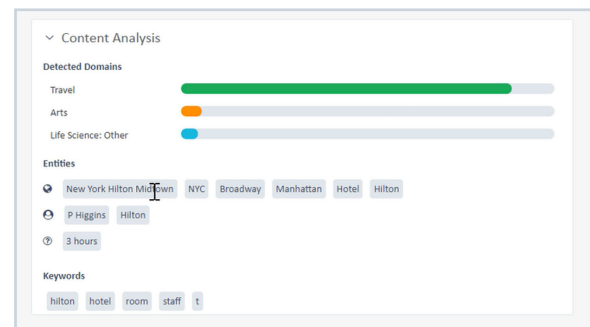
Content Analysis

Detected Domains

Travel

Arts

Life Science: Other

Entities

New York Hilton Midtown NYC Broadway Manhattan Hotel Hilton

P Higgins Hilton

3 hours

Keywords

hilton hotel room staff t